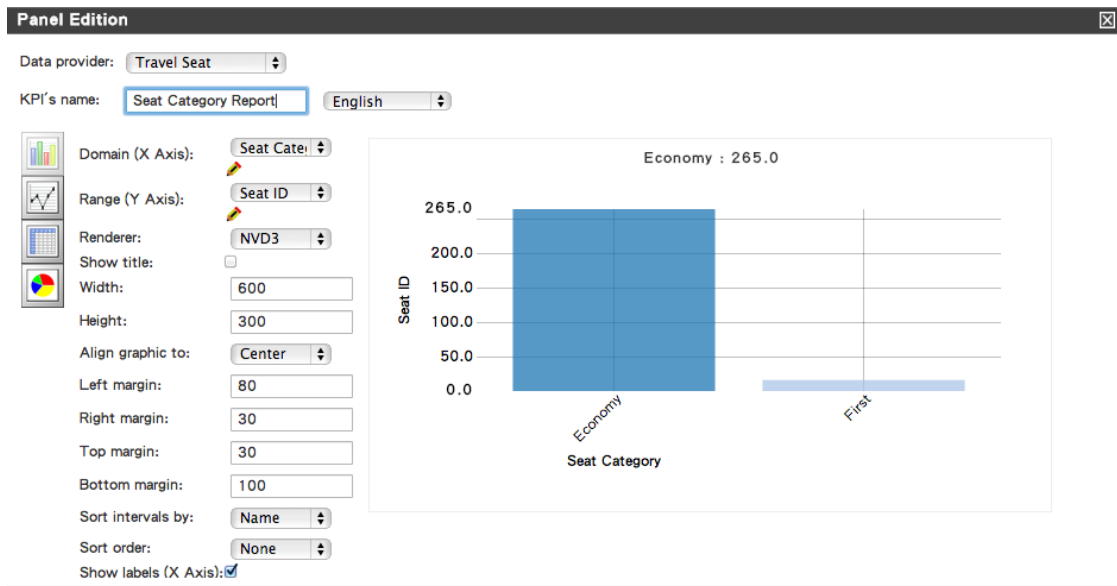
Panel Edition

Data provider: Travel Seat

KPI's name: Seat Category Report English

Domain (X Axis): Seat Cate

Range (Y Axis): Seat ID

Renderer: NVD3

Show title:

Width: 600

Height: 300

Align graphic to: Center

Left margin: 80

Right margin: 30

Top margin: 30

Bottom margin: 100

Sort intervals by: Name

Sort order: None

Show labels (X Axis):

Economy : 265.0

265.0
200.0
150.0
100.0
50.0
0.0

Seat ID

Economy
First

Seat Category